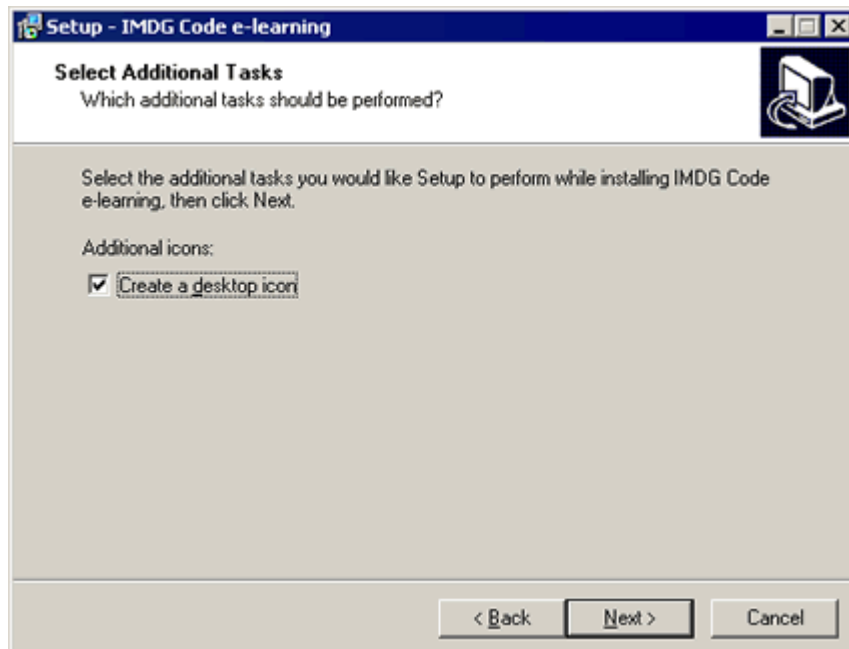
Setup - IMDG Code e-learning

Select Additional Tasks
Which additional tasks should be performed?

Select the additional tasks you would like Setup to perform while installing IMDG Code e-learning, then click Next.

Additional icons:

Create a desktop icon

< Back
Next >
Cancel